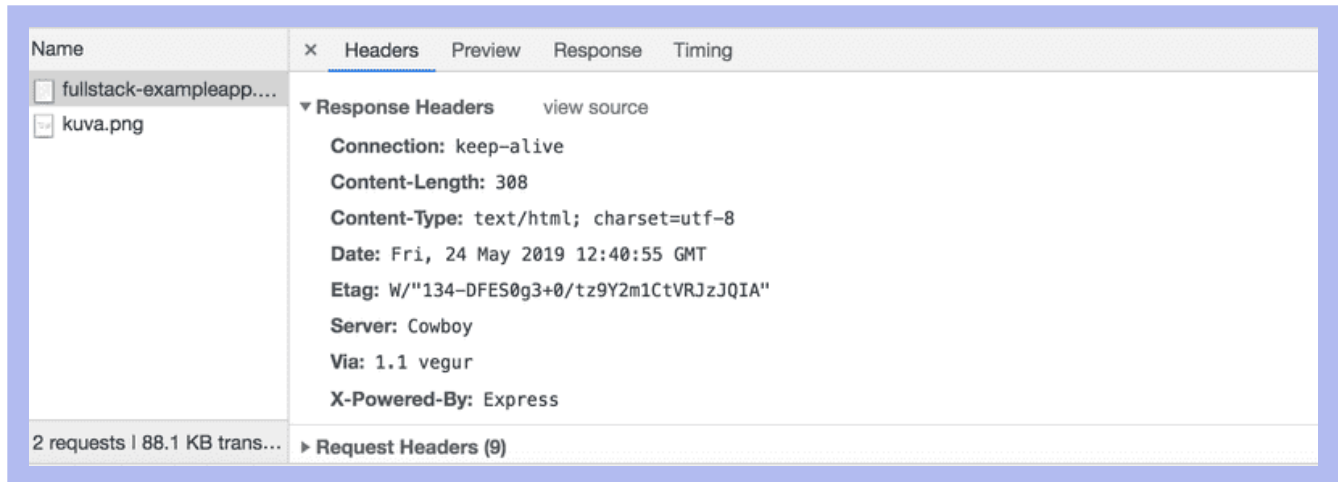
Name

fullstack-exampleapp....
kuva.png

2 requests | 88.1 KB trans...

× Headers Preview Response Timing

▾ Response Headers view source

Connection: keep-alive
Content-Length: 308
Content-Type: text/html; charset=utf-8
Date: Fri, 24 May 2019 12:40:55 GMT
Etag: W/"134-DFES0g3+0/tz9Y2m1CtVRJzJQIA"
Server: Cowboy
Via: 1.1 vegur
X-Powered-By: Express

▸ Request Headers (9)